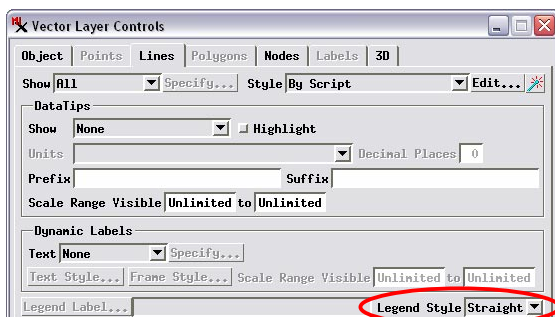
Vector Layer Controls

Object | Points | Lines | Polygons | Nodes | Labels | 3D

Show All | Specify... | Style By Script | Edit...

DataTips

Show None | Highlight

Units | Decimal Places 0

Prefix | Suffix

Scale Range Visible Unlimited to Unlimited

Dynamic Labels

Text None | Specify...

Text Style... | Frame Style... | Scale Range Visible Unlimited to Unlimited

Legend Label... | Legend Style Straight